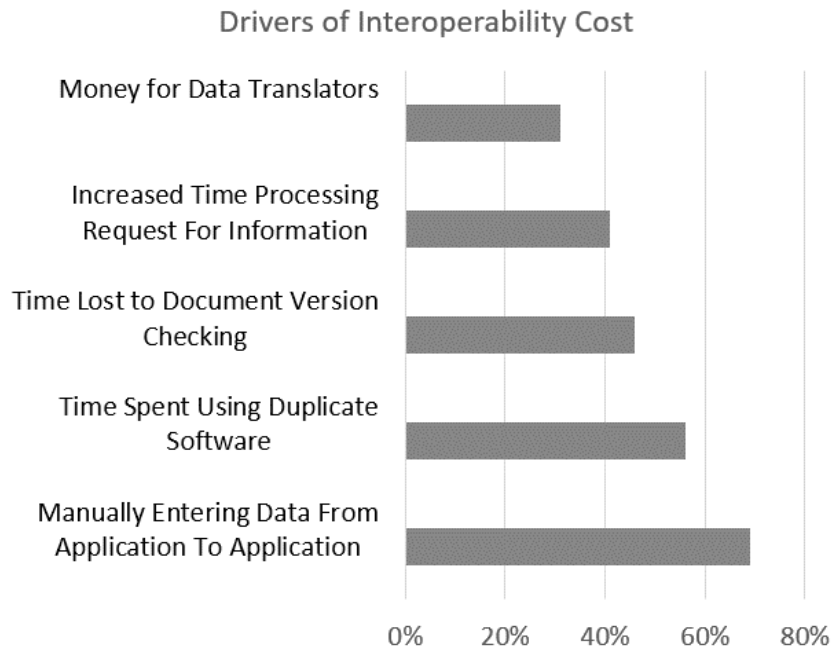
Drivers of Interoperability Cost

Money for Data Translators

Increased Time Processing Request For Information

Time Lost to Document Version Checking

Time Spent Using Duplicate Software

Manually Entering Data From Application To Application

0%
20%
40%
60%
80%